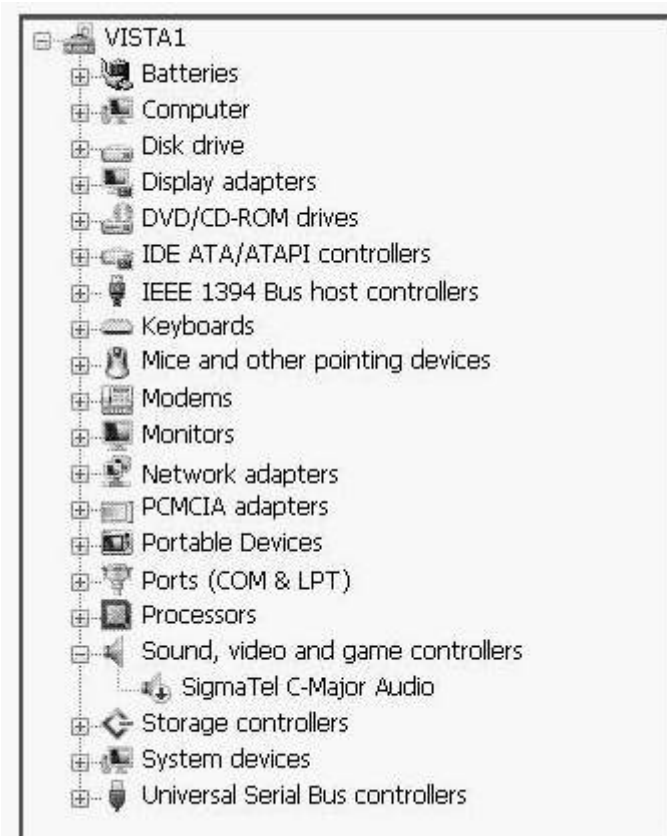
VISTA1
Batteries
Computer
Disk drive
Display adapters
DVD/CD-ROM drives
IDE ATA/ATAPI controllers
IEEE 1394 Bus host controllers
Keyboards
Mice and other pointing devices
Modems
Monitors
Network adapters
PCMCIA adapters
Portable Devices
Ports (COM & LPT)
Processors
Sound, video and game controllers
SigmaTel C-Major Audio
Storage controllers
System devices
Universal Serial Bus controllers